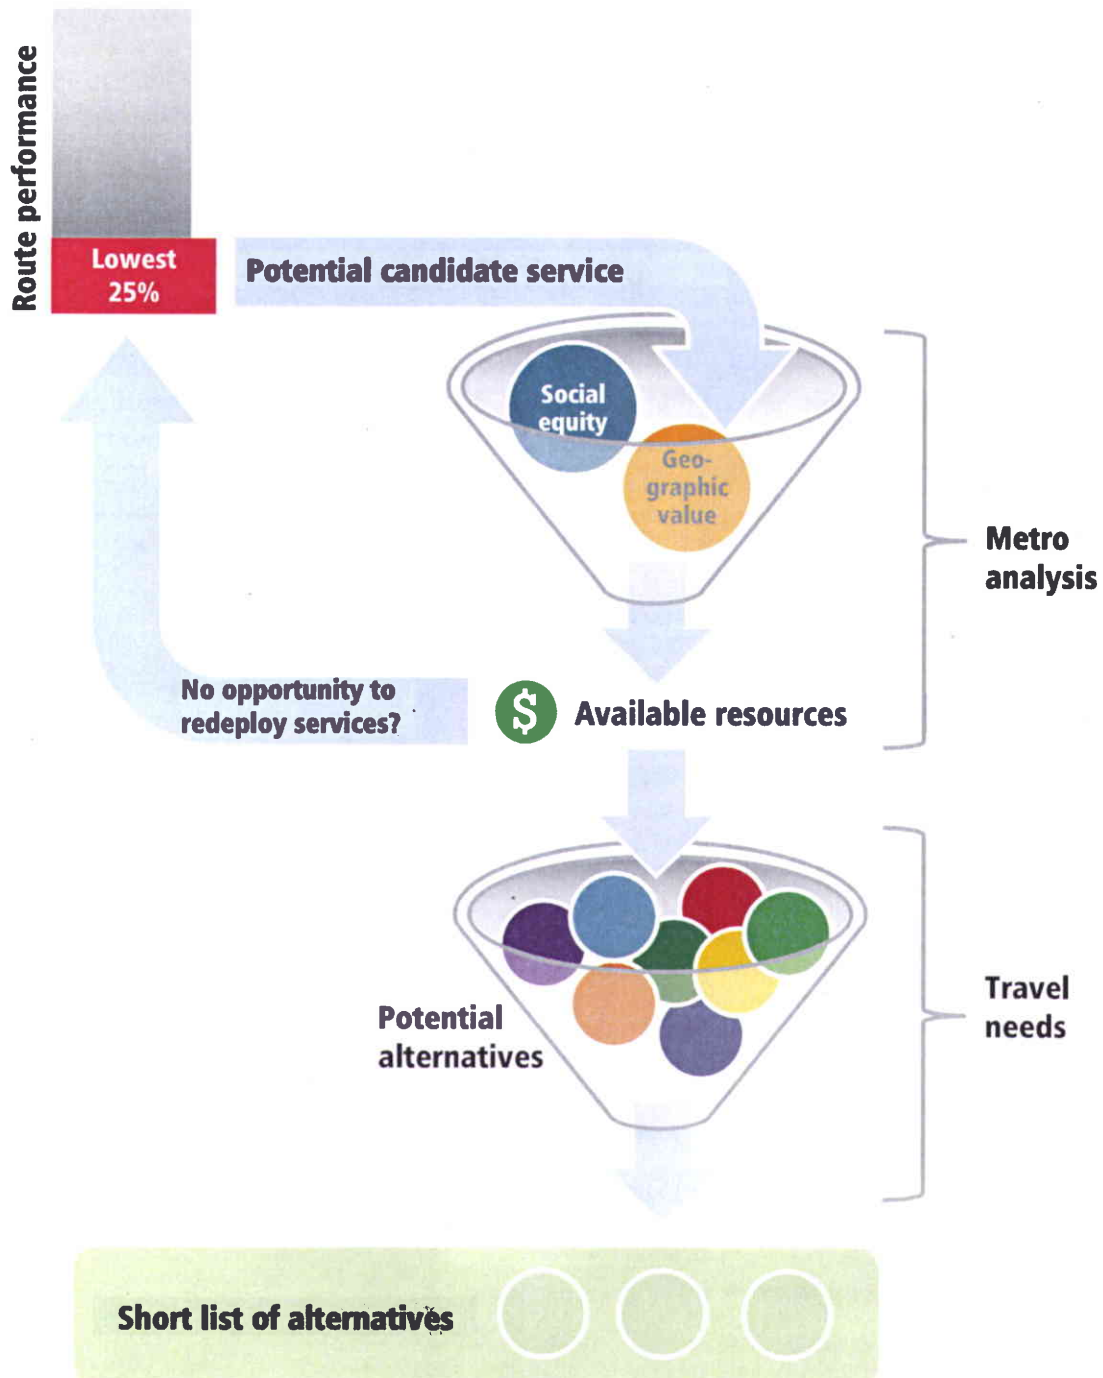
Route performance

Lowest 25%

Potential candidate service

Social equity

Geographic value

Metro analysis

No opportunity to redeploy services?

$

Available resources

Potential alternatives

Travel needs

Short list of alternatives